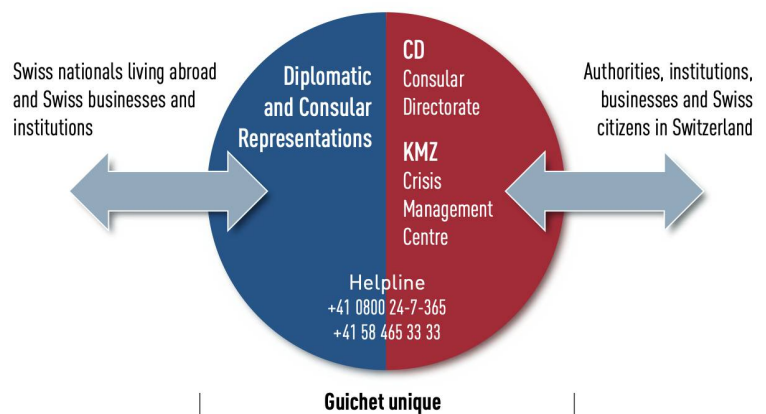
Swiss nationals living abroad and Swiss businesses and institutions

Diplomatic and Consular Representations

CD
Consular Directorate

KMZ
Crisis Management Centre

Authorities, institutions, businesses and Swiss citizens in Switzerland

Helpline
+41 0800 24-7-365
+41 58 465 33 33

Guichet unique